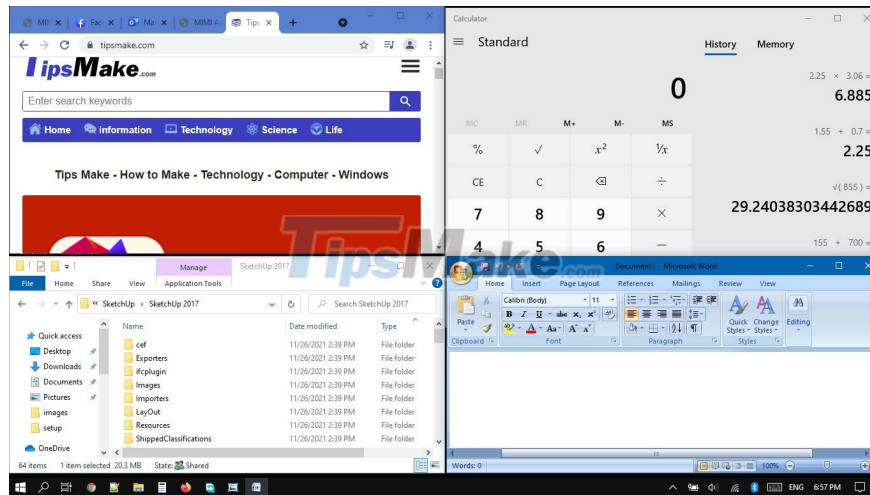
MI | Fac | Ma | MIMI | Tips | +

tipsmake.com

TipsMake.com

Enter search keywords

Home information Technology Science Life

Tips Make - How to Make - Technology - Computer - Windows

Calculator

Standard

History Memory

0

MC MR M+ M- MS

%	√	$x^2$	$^1/_x$

CE	C	⌫	÷

7	8	9	×

4	5	6	−

2.25 × 3.06 =
6.885

1.55 + 0.7 =
2.25

√(855) =
29.24038303442689

155 + 700 =

TipsMake.com

Manage	SketchUp 2017

File	Home	Share	View	Application Tools

« SketchUp › SketchUp 2017	Search SketchUp 2017

Quick access
Desktop
Downloads
Documents
Pictures
images
setup
OneDrive

| Name | Date modified | Type |
|---|---|---|
| cef | 11/26/2021 2:39 PM | File folder |
| Exporters | 11/26/2021 2:39 PM | File folder |
| ifcplugin | 11/26/2021 2:39 PM | File folder |
| Images | 11/26/2021 2:39 PM | File folder |
| Importers | 11/26/2021 2:39 PM | File folder |
| LayOut | 11/26/2021 2:39 PM | File folder |
| Resources | 11/26/2021 2:39 PM | File folder |
| ShippedClassifications | 11/26/2021 2:39 PM | File folder |

64 items	1 item selected 20.3 MB	State: Shared

Document1 - Microsoft Word

Home	Insert	Page Layout	References	Mailings	Review	View

Paste	Calibri (Body)	11	Quick Styles	Change Styles	Editing

Clipboard	Font	Paragraph	Styles

Words: 0	100%

ENG	6:57 PM